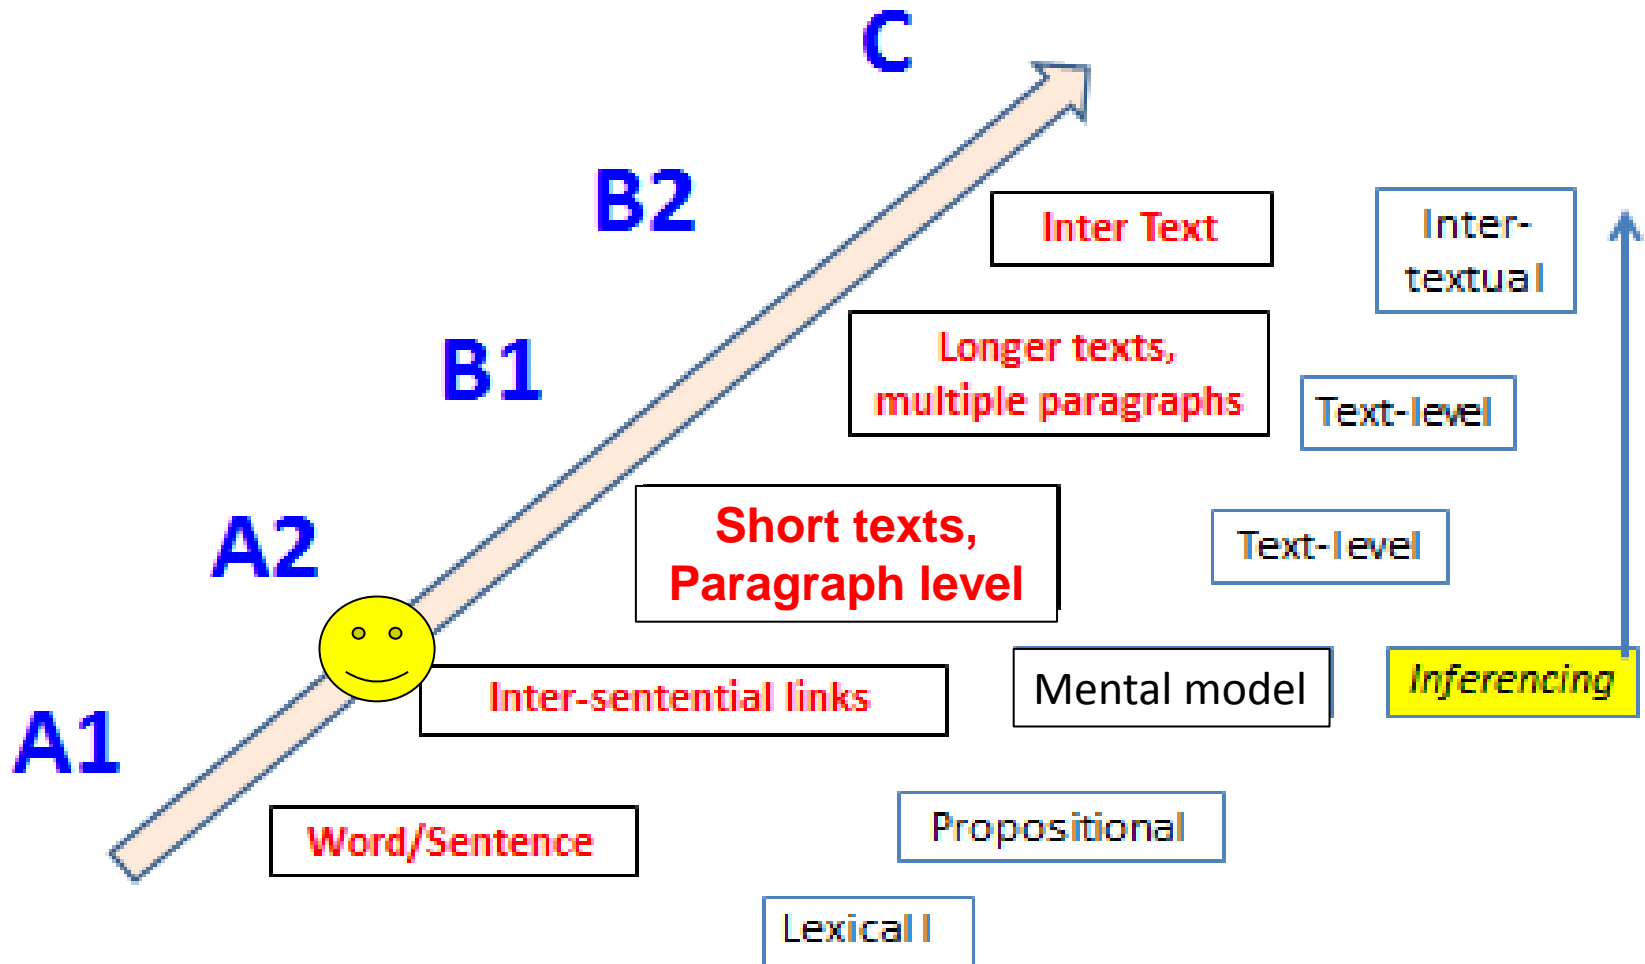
C

B2

Inter Text

Inter-textual

Longer texts, multiple paragraphs

Text-level

B1

Short texts, Paragraph level

Text-level

A2

Inter-sentential links

Mental model

Inferencing

A1

Word/Sentence

Propositional

Lexical l